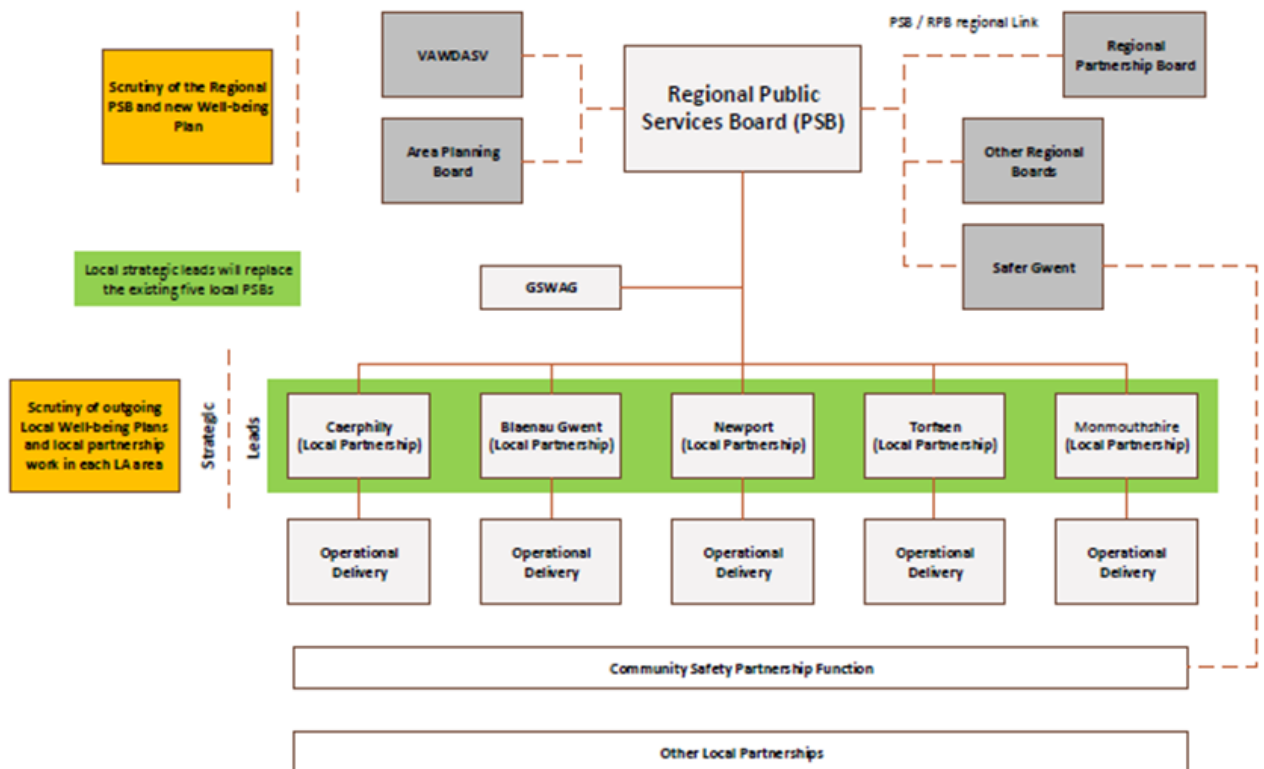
Scrutiny of the Regional PSB and new Well-being Plan

VAWDASV

Area Planning Board

Regional Public Services Board (PSB)

PSB / RPB regional Link

Regional Partnership Board

Other Regional Boards

Safer Gwent

Local strategic leads will replace the existing five local PSBs

GSWAG

Scrutiny of outgoing Local Well-being Plans and local partnership work in each LA area

Strategic Leads

Caerphilly (Local Partnership)

Blaenau Gwent (Local Partnership)

Newport (Local Partnership)

Torfaen (Local Partnership)

Monmouthshire (Local Partnership)

Operational Delivery

Operational Delivery

Operational Delivery

Operational Delivery

Operational Delivery

Community Safety Partnership Function

Other Local Partnerships